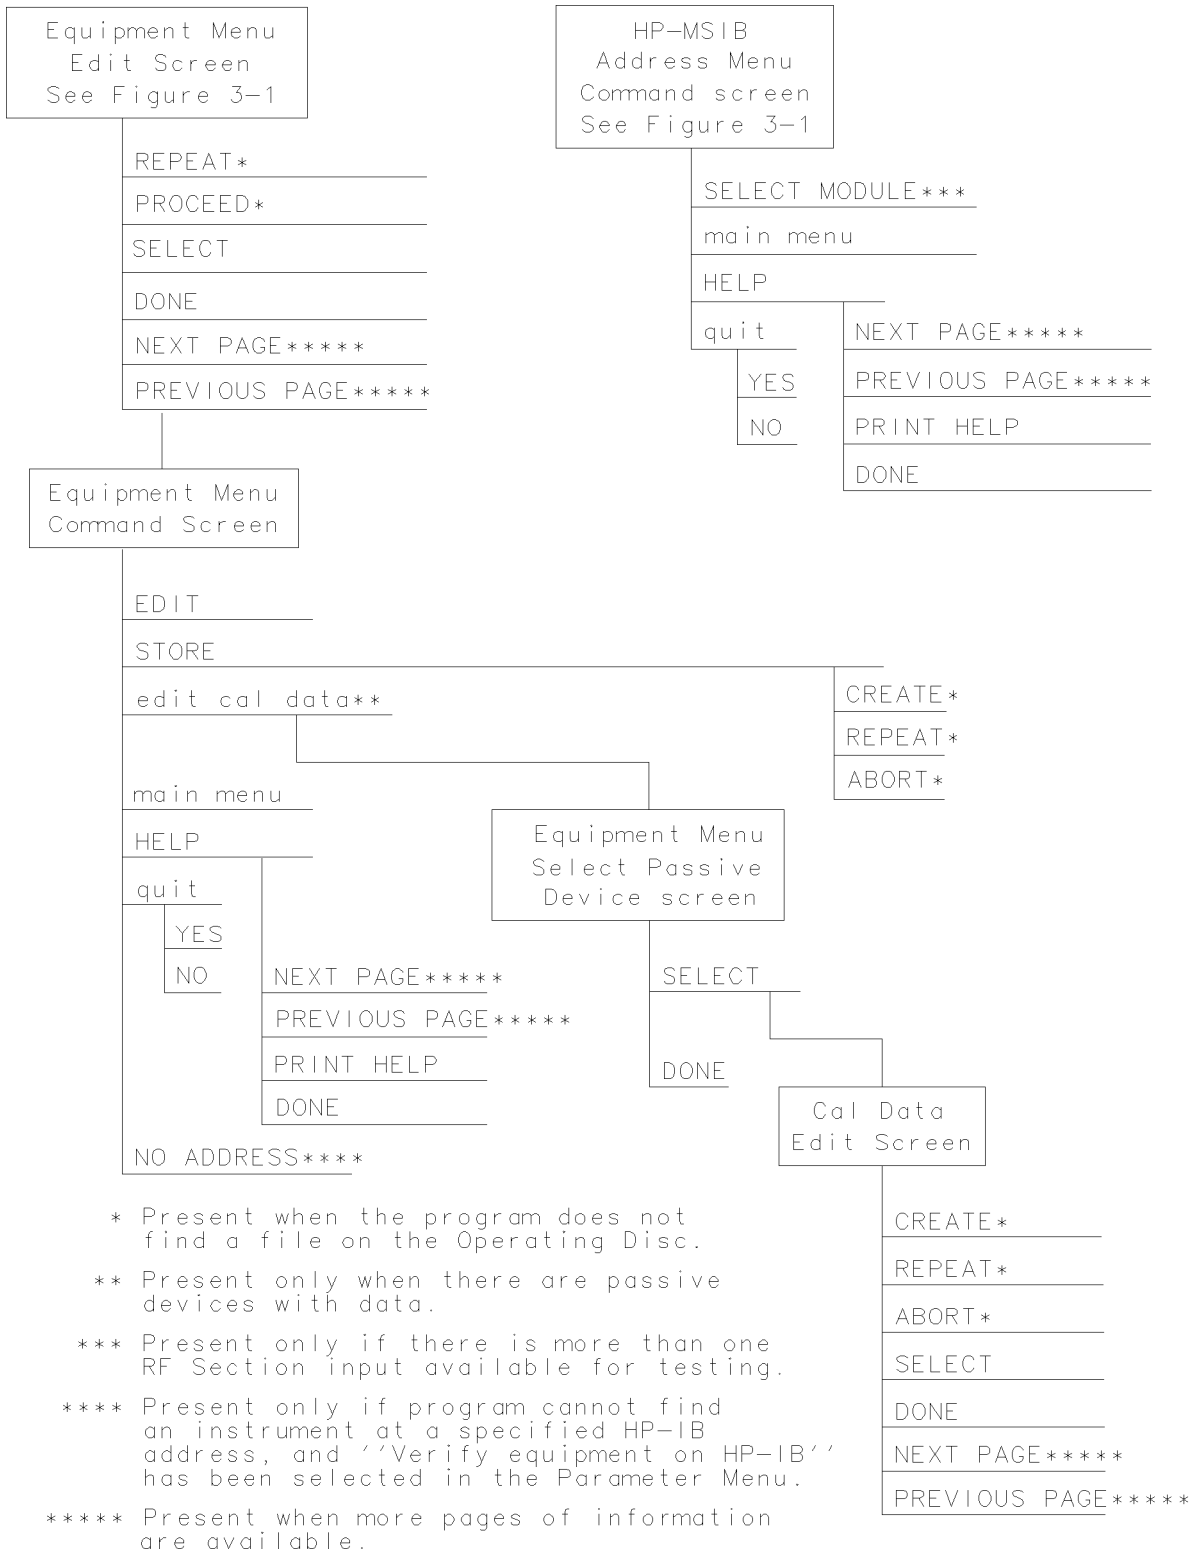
Equipment Menu
Edit Screen
See Figure 3-1

REPEAT*
PROCEED*
SELECT
DONE
NEXT PAGE*****
PREVIOUS PAGE*****

HP-MSIB
Address Menu
Command screen
See Figure 3-1

SELECT MODULE***
main menu
HELP
quit
YES
NO
NEXT PAGE*****
PREVIOUS PAGE*****
PRINT HELP
DONE

Equipment Menu
Command Screen

EDIT
STORE
edit cal data**
main menu
HELP
quit
YES
NO
NEXT PAGE*****
PREVIOUS PAGE*****
PRINT HELP
DONE
NO ADDRESS****

CREATE*
REPEAT*
ABORT*

Equipment Menu
Select Passive
Device screen

SELECT
DONE

Cal Data
Edit Screen

CREATE*
REPEAT*
ABORT*
SELECT
DONE
NEXT PAGE*****
PREVIOUS PAGE*****

* Present when the program does not find a file on the Operating Disc.

** Present only when there are passive devices with data.

*** Present only if there is more than one RF Section input available for testing.

**** Present only if program cannot find an instrument at a specified HP-IB address, and ''Verify equipment on HP-IB'' has been selected in the Parameter Menu.

***** Present when more pages of information are available.